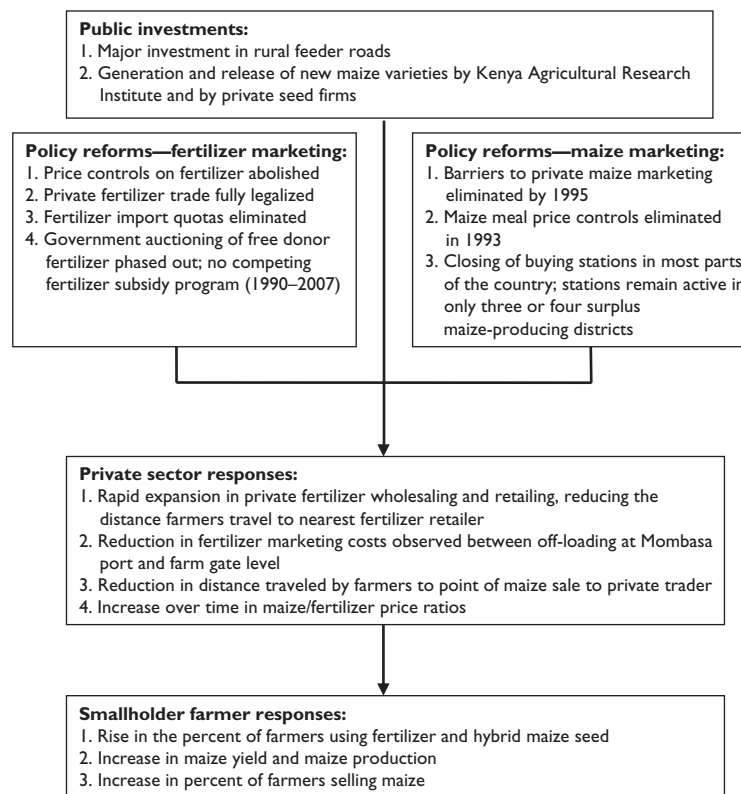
**Public investments:**
1. Major investment in rural feeder roads
2. Generation and release of new maize varieties by Kenya Agricultural Research Institute and by private seed firms

**Policy reforms—fertilizer marketing:**
1. Price controls on fertilizer abolished
2. Private fertilizer trade fully legalized
3. Fertilizer import quotas eliminated
4. Government auctioning of free donor fertilizer phased out; no competing fertilizer subsidy program (1990–2007)

**Policy reforms—maize marketing:**
1. Barriers to private maize marketing eliminated by 1995
2. Maize meal price controls eliminated in 1993
3. Closing of buying stations in most parts of the country; stations remain active in only three or four surplus maize-producing districts

**Private sector responses:**
1. Rapid expansion in private fertilizer wholesaling and retailing, reducing the distance farmers travel to nearest fertilizer retailer
2. Reduction in fertilizer marketing costs observed between off-loading at Mombasa port and farm gate level
3. Reduction in distance traveled by farmers to point of maize sale to private trader
4. Increase over time in maize/fertilizer price ratios

**Smallholder farmer responses:**
1. Rise in the percent of farmers using fertilizer and hybrid maize seed
2. Increase in maize yield and maize production
3. Increase in percent of farmers selling maize